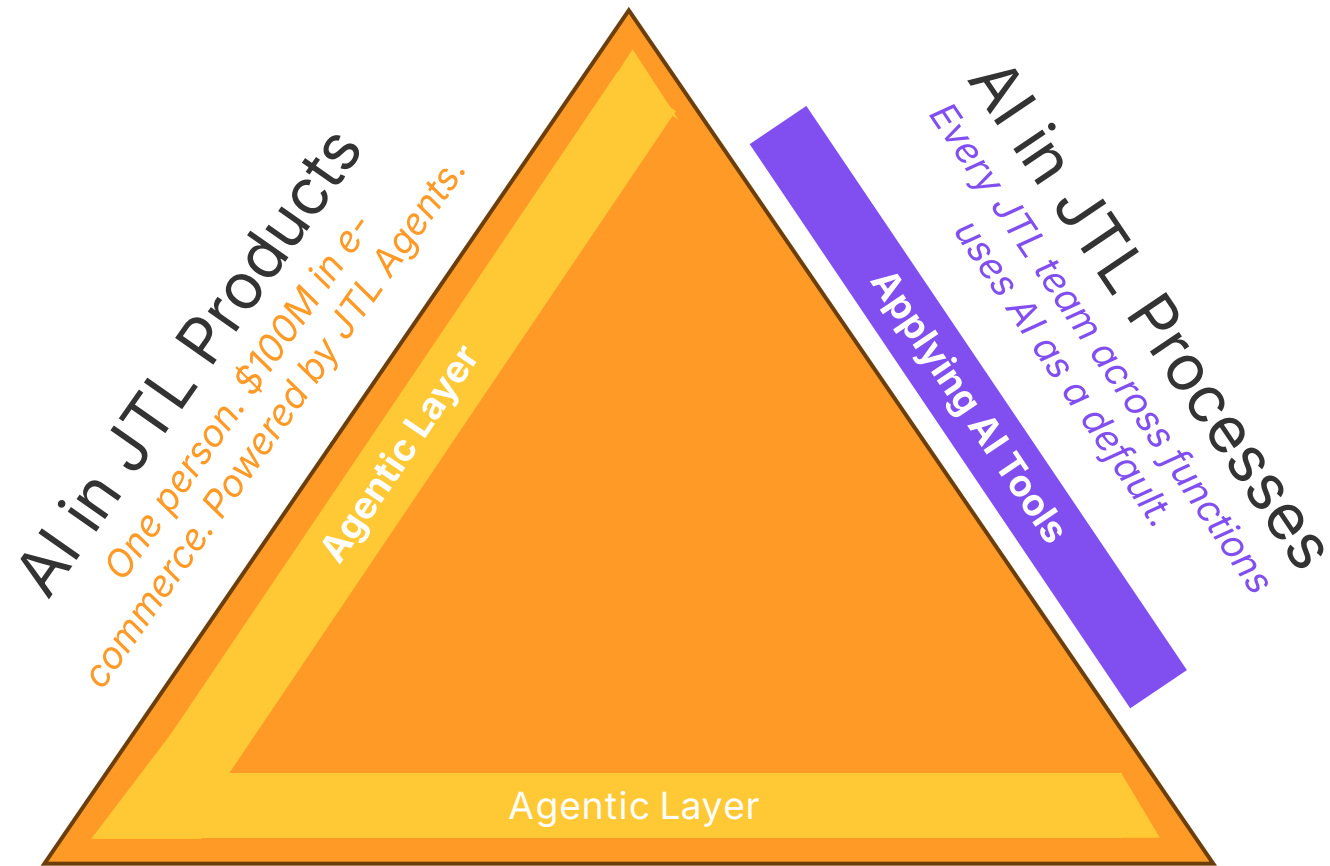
AI in JTL Products

One person. $100M in e-commerce. Powered by JTL Agents.

Agentic Layer

AI in JTL Processes

Every JTL team across functions uses AI as a default.

Applying AI Tools

Agentic Layer